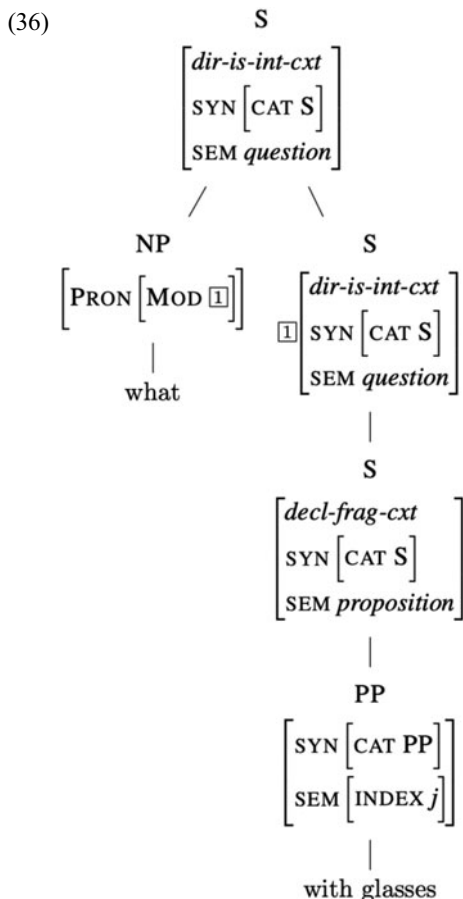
(36)

S

$\begin{bmatrix} \textit{dir-is-int-cxt} \\ \text{SYN} \begin{bmatrix} \text{CAT S} \end{bmatrix} \\ \text{SEM } \textit{question} \end{bmatrix}$

NP

$\begin{bmatrix} \text{PRON} \begin{bmatrix} \text{MOD } \boxed{1} \end{bmatrix} \end{bmatrix}$

what

S

$\boxed{1} \begin{bmatrix} \textit{dir-is-int-cxt} \\ \text{SYN} \begin{bmatrix} \text{CAT S} \end{bmatrix} \\ \text{SEM } \textit{question} \end{bmatrix}$

S

$\begin{bmatrix} \textit{decl-frag-cxt} \\ \text{SYN} \begin{bmatrix} \text{CAT S} \end{bmatrix} \\ \text{SEM } \textit{proposition} \end{bmatrix}$

PP

$\begin{bmatrix} \text{SYN} \begin{bmatrix} \text{CAT PP} \end{bmatrix} \\ \text{SEM} \begin{bmatrix} \text{INDEX } j \end{bmatrix} \end{bmatrix}$

with glasses